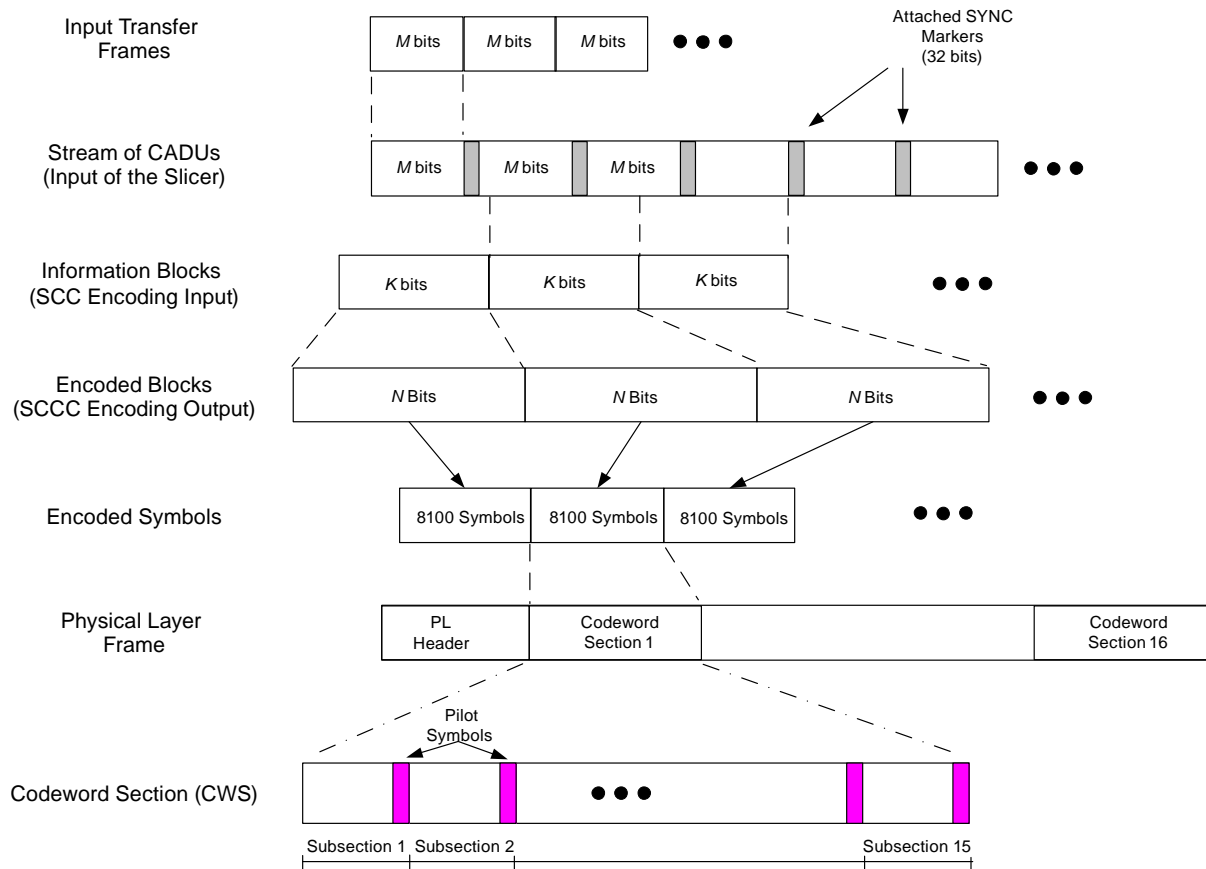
Input Transfer Frames

$M$ bits
$M$ bits
$M$ bits

Attached SYNC Markers (32 bits)

Stream of CADUs (Input of the Slicer)

$M$ bits
$M$ bits
$M$ bits

Information Blocks (SCC Encoding Input)

$K$ bits
$K$ bits
$K$ bits

Encoded Blocks (SCCC Encoding Output)

$N$ Bits
$N$ Bits
$N$ Bits

Encoded Symbols

8100 Symbols
8100 Symbols
8100 Symbols

Physical Layer Frame

PL Header
Codeword Section 1
Codeword Section 16

Pilot Symbols

Codeword Section (CWS)

Subsection 1
Subsection 2
Subsection 15